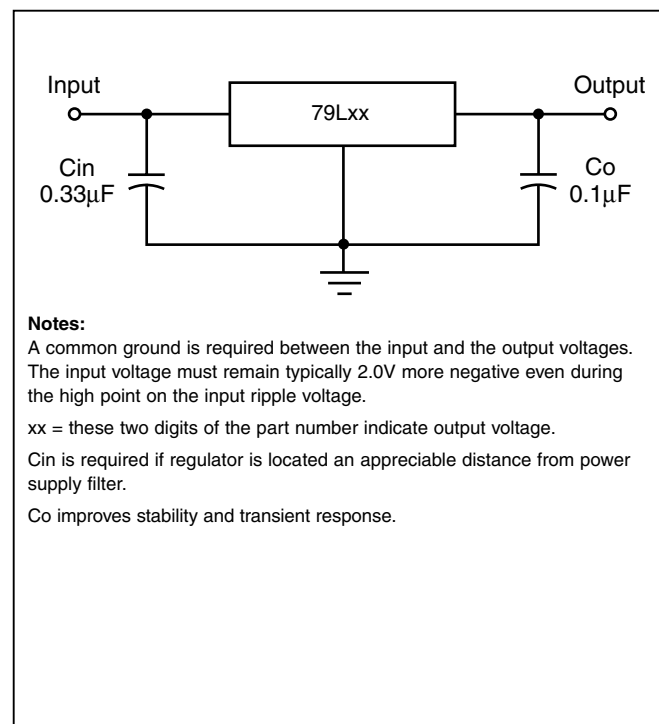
Input

Output

79Lxx

Cin
0.33μF

Co
0.1μF

**Notes:**
A common ground is required between the input and the output voltages. The input voltage must remain typically 2.0V more negative even during the high point on the input ripple voltage.

xx = these two digits of the part number indicate output voltage.

Cin is required if regulator is located an appreciable distance from power supply filter.

Co improves stability and transient response.